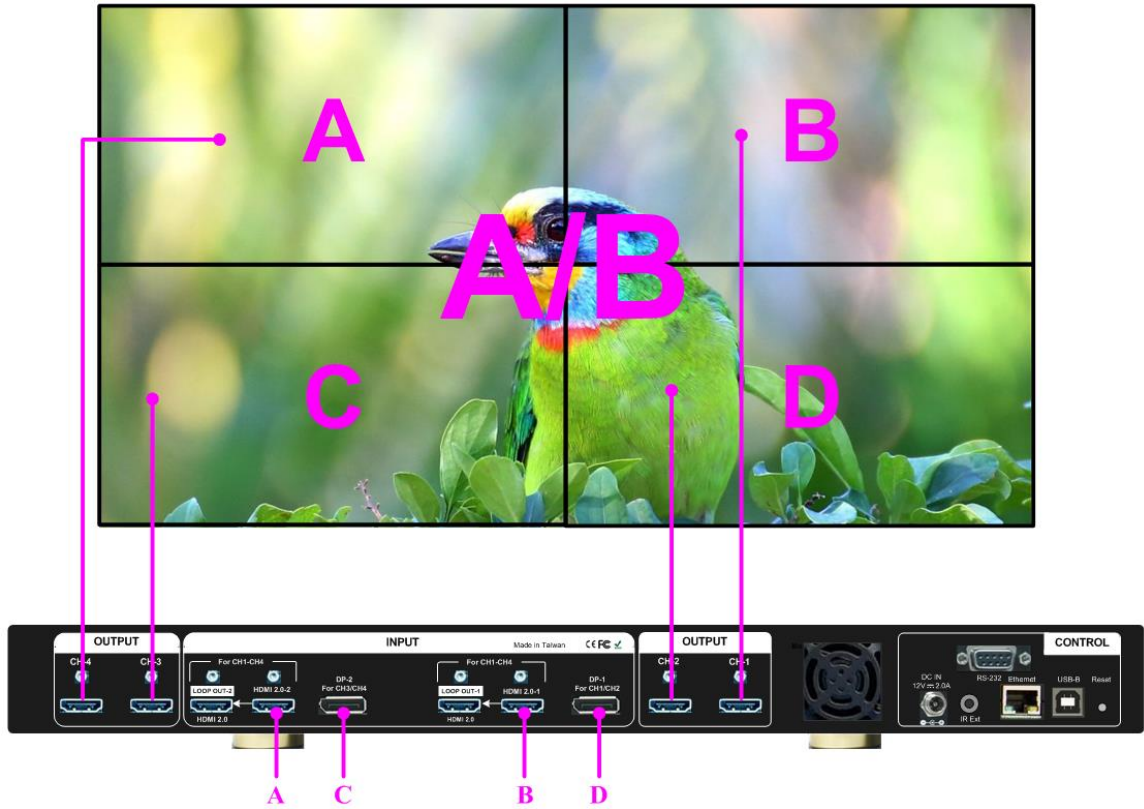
A

B

A/B

C

D

OUTPUT

CH-4 CH-3

INPUT

Made in Taiwan

For CH1-CH4

LOOP OUT-2

HDMI 2.0-2

HDMI 2.0

DP-2
For CH3/CH4

For CH1-CH4

LOOP OUT-1

HDMI 2.0-1

HDMI 2.0

DP-1
For CH1/CH2

OUTPUT

CH-2 CH-1

CONTROL

RS-232

DC IN
12V 2.0A

IR Ext

Ethernet

USB-B

Reset

A C B D